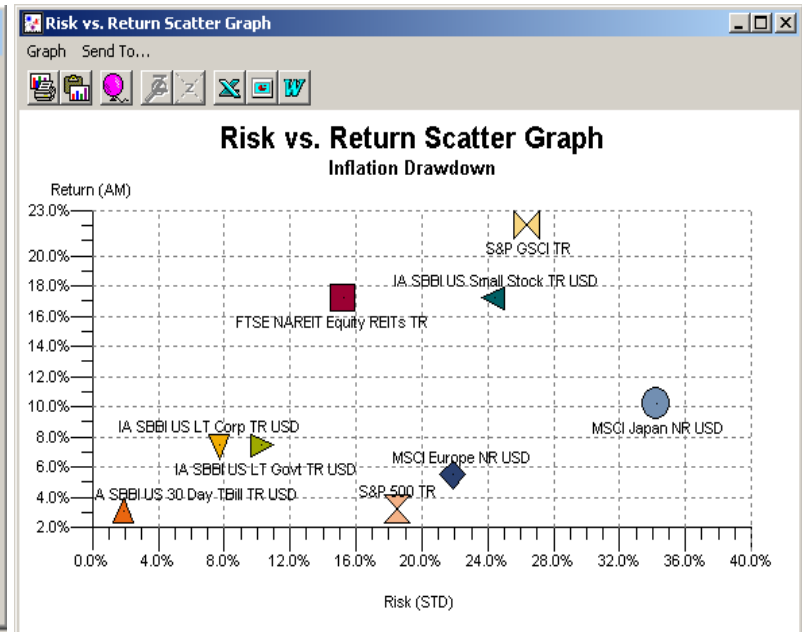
Risk vs. Return Scatter Graph

Graph Send To...

Risk vs. Return Scatter Graph
Inflation Drawdown

Return (AM)

23.0%
20.0%
18.0%
16.0%
14.0%
12.0%
10.0%
8.0%
6.0%
4.0%
2.0%

S&P GSCI TR
IA SBBI US Small Stock TR USD
FTSE NAREIT Equity REITs TR
MSCI Japan NR USD
IA SBBI US LT Corp TR USD
IA SBBI US LT Govt TR USD
MSCI Europe NR USD
A SBBI US 30 Day TBill TR USD
S&P 500 TR

0.0% 4.0% 8.0% 12.0% 16.0% 20.0% 24.0% 28.0% 32.0% 36.0% 40.0%

Risk (STD)